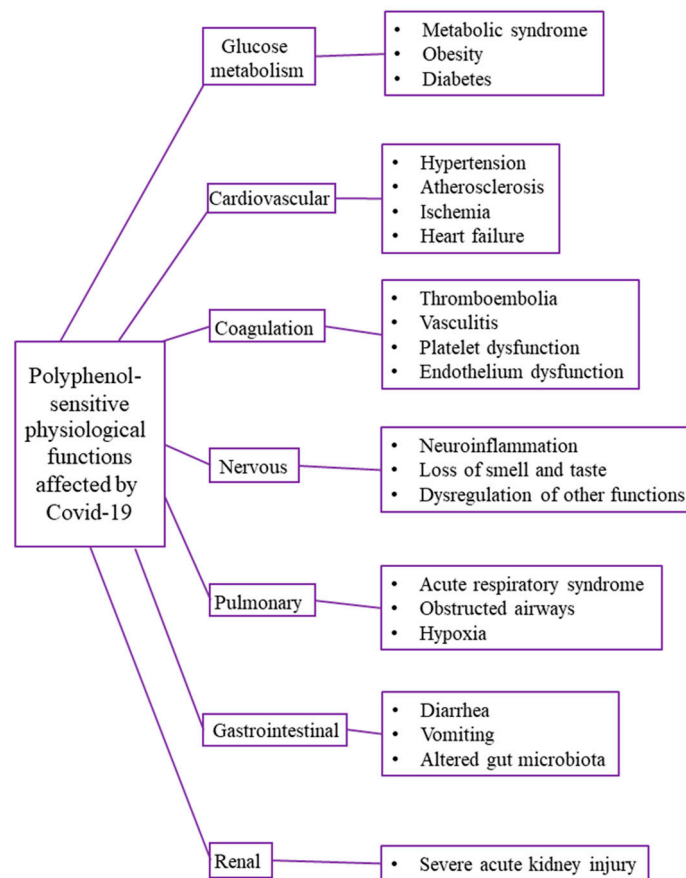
Polyphenol-sensitive physiological functions affected by Covid-19

Glucose metabolism
- Metabolic syndrome
- Obesity
- Diabetes

Cardiovascular
- Hypertension
- Atherosclerosis
- Ischemia
- Heart failure

Coagulation
- Thromboembolia
- Vasculitis
- Platelet dysfunction
- Endothelium dysfunction

Nervous
- Neuroinflammation
- Loss of smell and taste
- Dysregulation of other functions

Pulmonary
- Acute respiratory syndrome
- Obstructed airways
- Hypoxia

Gastrointestinal
- Diarrhea
- Vomiting
- Altered gut microbiota

Renal
- Severe acute kidney injury